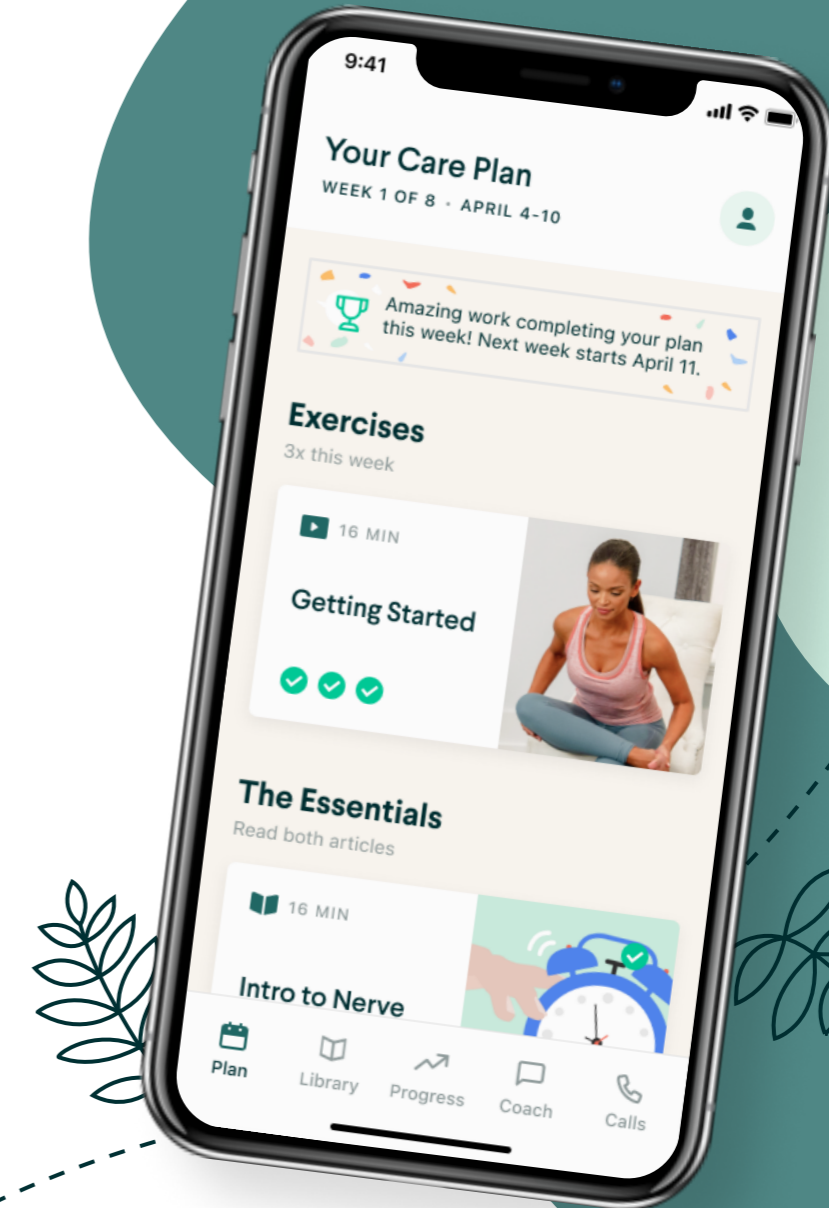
9:41

Your Care Plan
WEEK 1 OF 8 · APRIL 4-10

Amazing work completing your plan this week! Next week starts April 11.

Exercises
3x this week

16 MIN
Getting Started

The Essentials
Read both articles

16 MIN
Intro to Nerve

Plan
Library
Progress
Coach
Calls